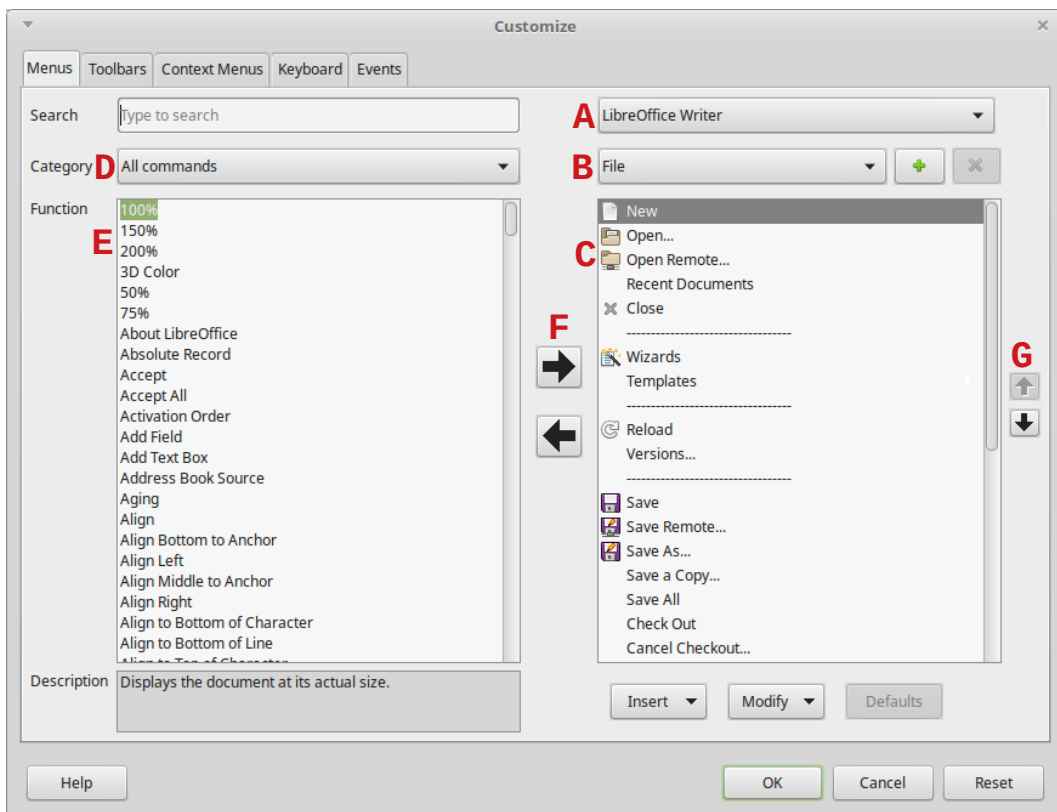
Customize

Menus Toolbars Context Menus Keyboard Events

Search Type to search

A LibreOffice Writer

Category D All commands

B File

Function

E

100%
150%
200%
3D Color
50%
75%
About LibreOffice
Absolute Record
Accept
Accept All
Activation Order
Add Field
Add Text Box
Address Book Source
Aging
Align
Align Bottom to Anchor
Align Left
Align Middle to Anchor
Align Right
Align to Bottom of Character
Align to Bottom of Line
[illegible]

F

C

New
Open...
Open Remote...
Recent Documents
Close
----------------------------------
Wizards
Templates
----------------------------------
Reload
Versions...
----------------------------------
Save
Save Remote...
Save As...
Save a Copy...
Save All
Check Out
Cancel Checkout...

G

Description Displays the document at its actual size.

Insert Modify Defaults

Help OK Cancel Reset